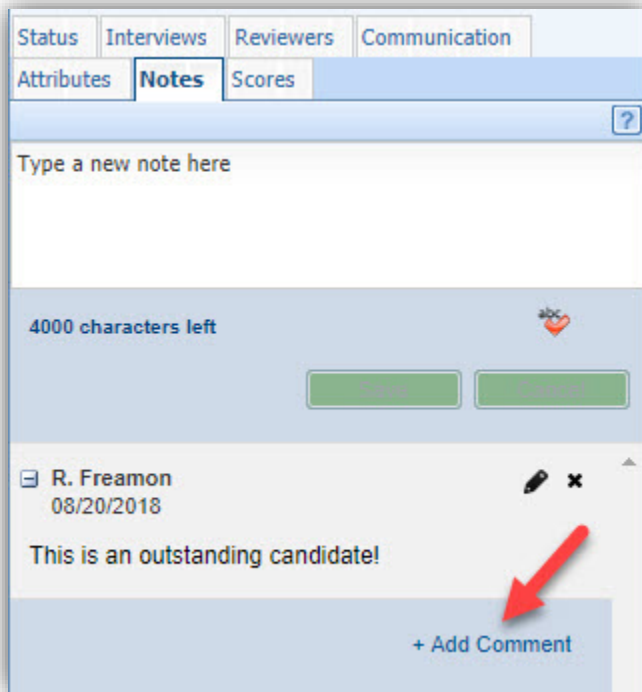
Status Interviews Reviewers Communication
Attributes Notes Scores

?

Type a new note here

4000 characters left

abc

Save Cancel

R. Freamon
08/20/2018

This is an outstanding candidate!

+ Add Comment